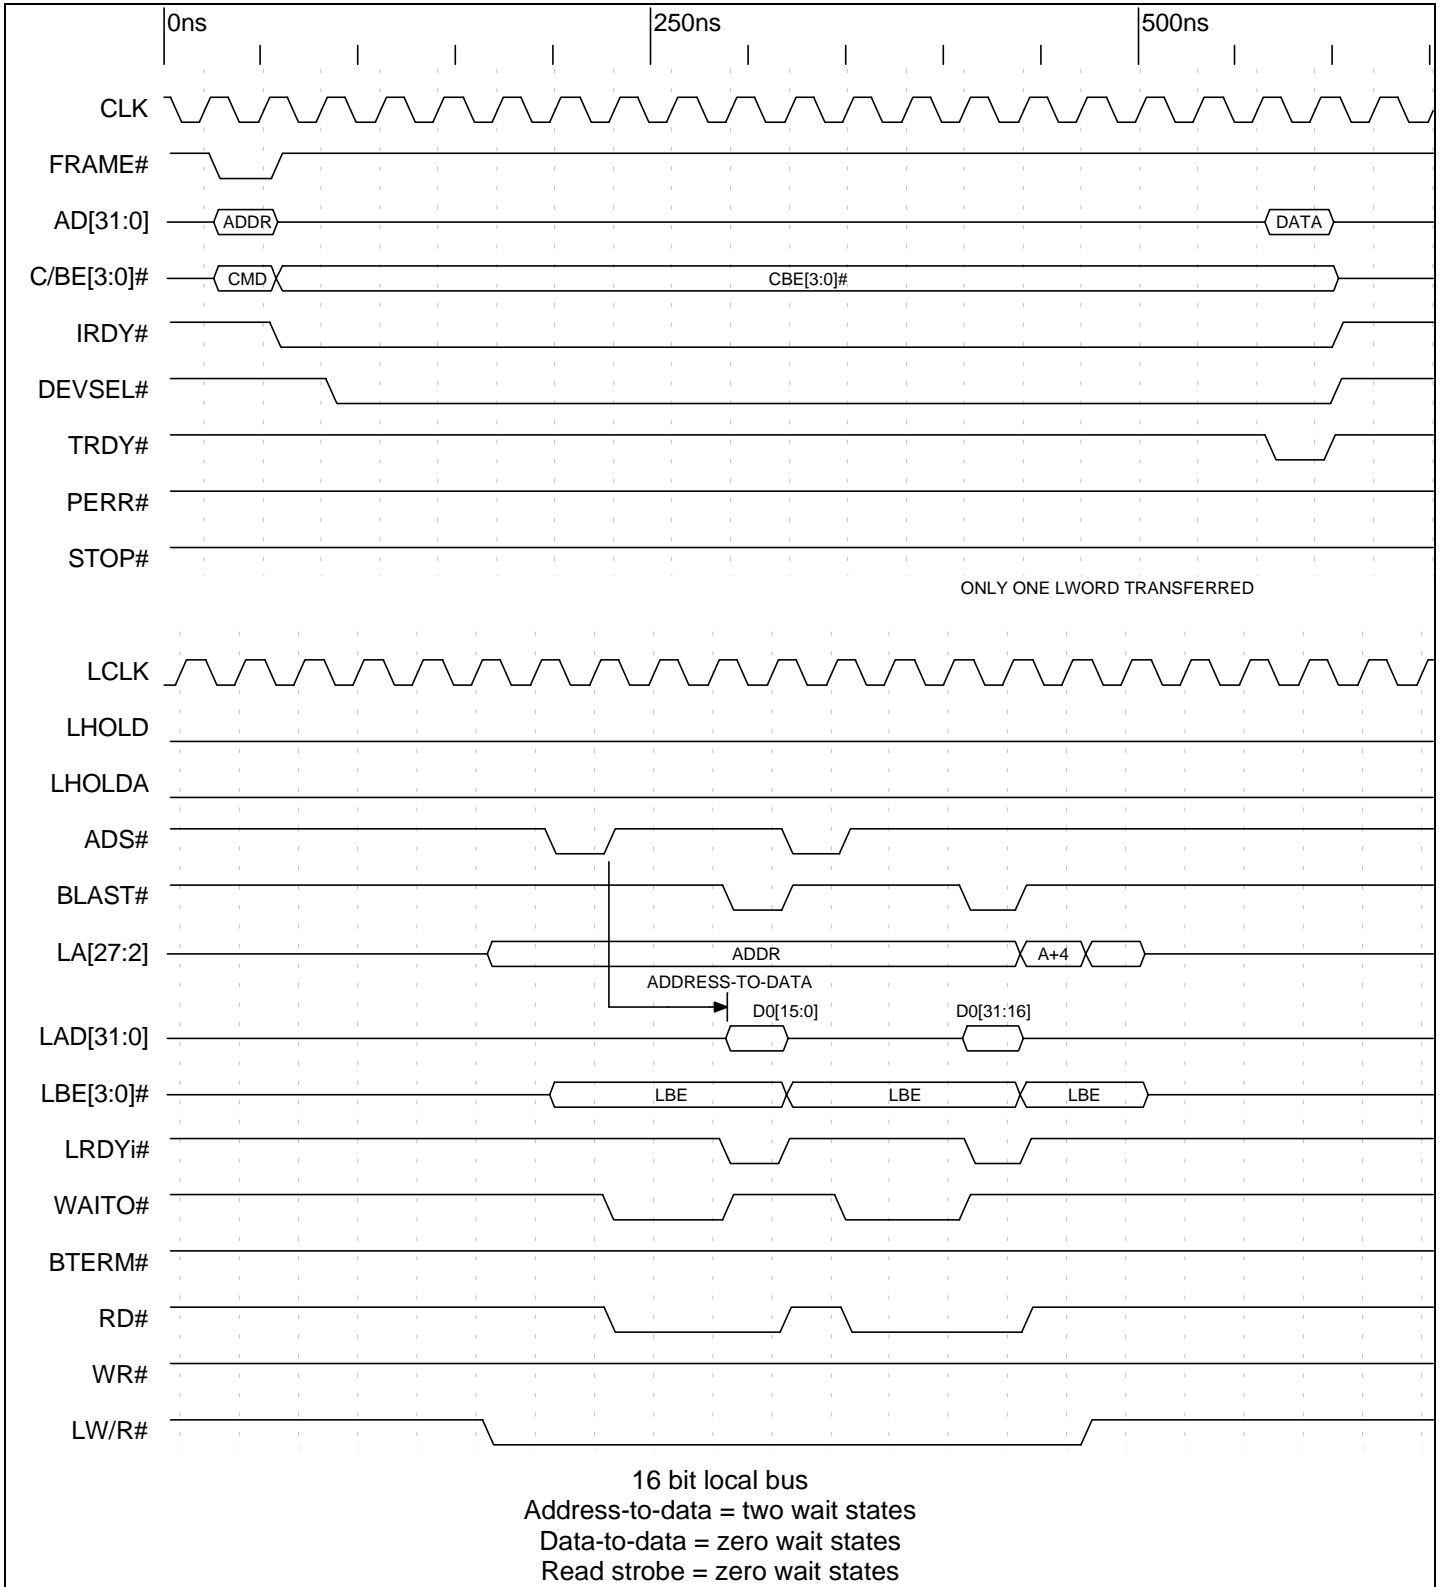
0ns 250ns 500ns

CLK

FRAME#

AD[31:0] ADDR DATA

C/BE[3:0]# CMD CBE[3:0]#

IRDY#

DEVSEL#

TRDY#

PERR#

STOP#

ONLY ONE LWORD TRANSFERRED

LCLK

LHOLD

LHOLDA

ADS#

BLAST#

LA[27:2] ADDR A+4

ADDRESS-TO-DATA

D0[15:0] D0[31:16]

LAD[31:0]

LBE[3:0]# LBE LBE LBE

LRDYi#

WAITO#

BTERM#

RD#

WR#

LW/R#

16 bit local bus
Address-to-data = two wait states
Data-to-data = zero wait states
Read strobe = zero wait states